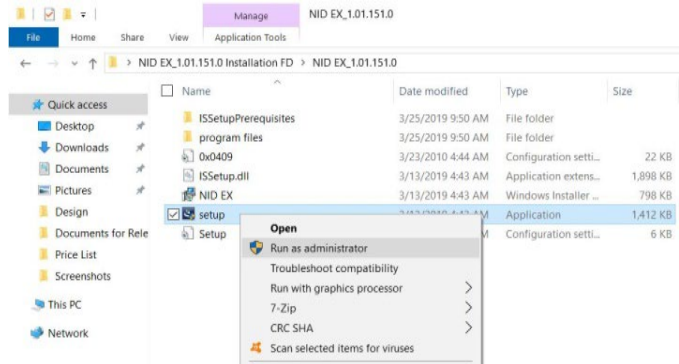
Manage NID EX_1.01.151.0

File Home Share View Application Tools

> NID EX_1.01.151.0 Installation FD > NID EX_1.01.151.0

Quick access
Desktop
Downloads
Documents
Pictures
Design
Documents for Rele
Price List
Screenshots
This PC
Network

| Name | Date modified | Type | Size |
|---|---|---|---|
| ISSetupPrerequisites | 3/25/2019 9:50 AM | File folder | |
| program files | 3/25/2019 9:50 AM | File folder | |
| 0x0409 | 3/23/2010 4:44 AM | Configuration setti... | 22 KB |
| ISSetup.dll | 3/13/2019 4:43 AM | Application extens... | 1,898 KB |
| NID EX | 3/13/2019 4:43 AM | Windows Installer ... | 798 KB |
| setup | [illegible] | Application | 1,412 KB |
| Setup | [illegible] | Configuration setti... | 6 KB |

Open
Run as administrator
Troubleshoot compatibility
Run with graphics processor
7-Zip
CRC SHA
Scan selected items for viruses